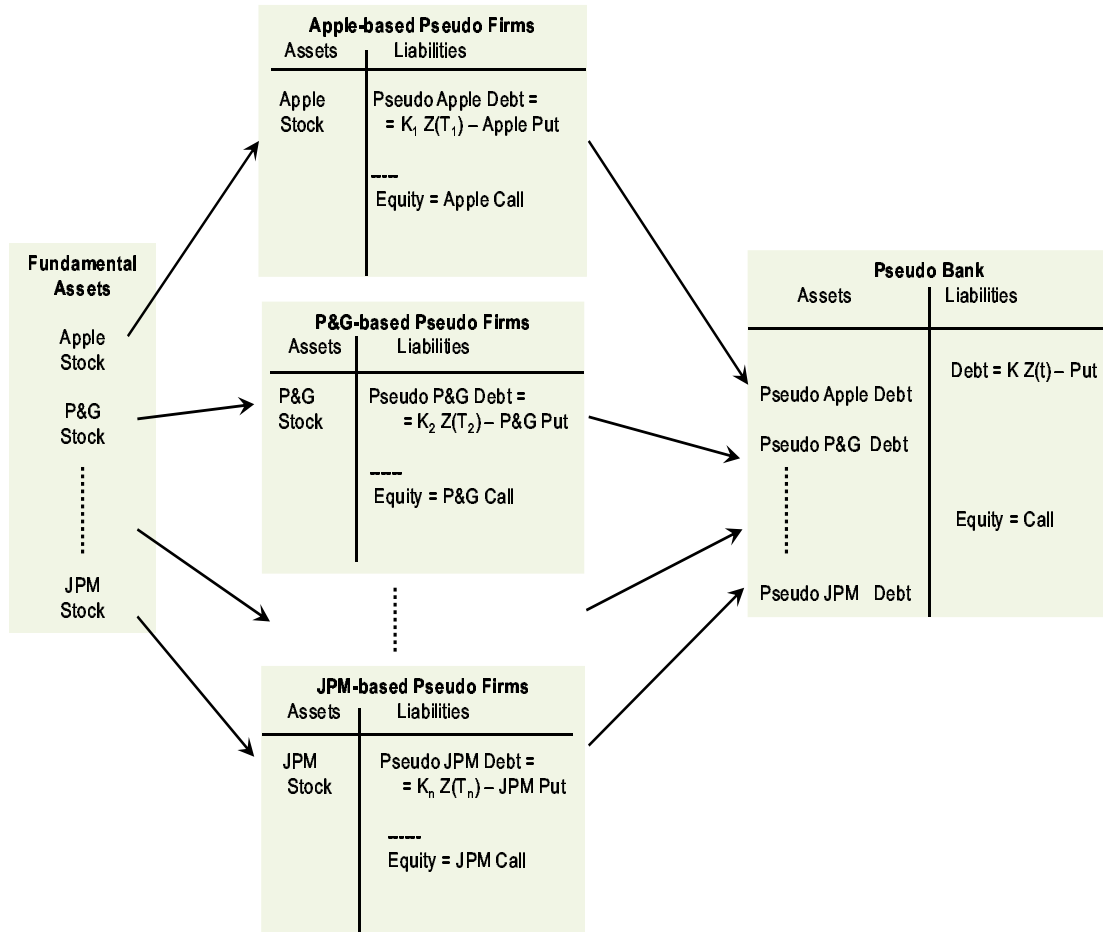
Fundamental Assets

Apple Stock

P&G Stock

JPM Stock

Apple-based Pseudo Firms

| Assets | Liabilities |
|---|---|
| Apple Stock | Pseudo Apple Debt = = $K_1$ $Z(T_1)$ – Apple Put<br>----<br>Equity = Apple Call |

P&G-based Pseudo Firms

| Assets | Liabilities |
|---|---|
| P&G Stock | Pseudo P&G Debt = = $K_2$ $Z(T_2)$ – P&G Put<br>----<br>Equity = P&G Call |

JPM-based Pseudo Firms

| Assets | Liabilities |
|---|---|
| JPM Stock | Pseudo JPM Debt = = $K_n$ $Z(T_n)$ – JPM Put<br>-----<br>Equity = JPM Call |

Pseudo Bank

| Assets | Liabilities |
|---|---|
| Pseudo Apple Debt<br>Pseudo P&G Debt<br>Pseudo JPM Debt | Debt = K Z(t) – Put<br>Equity = Call |